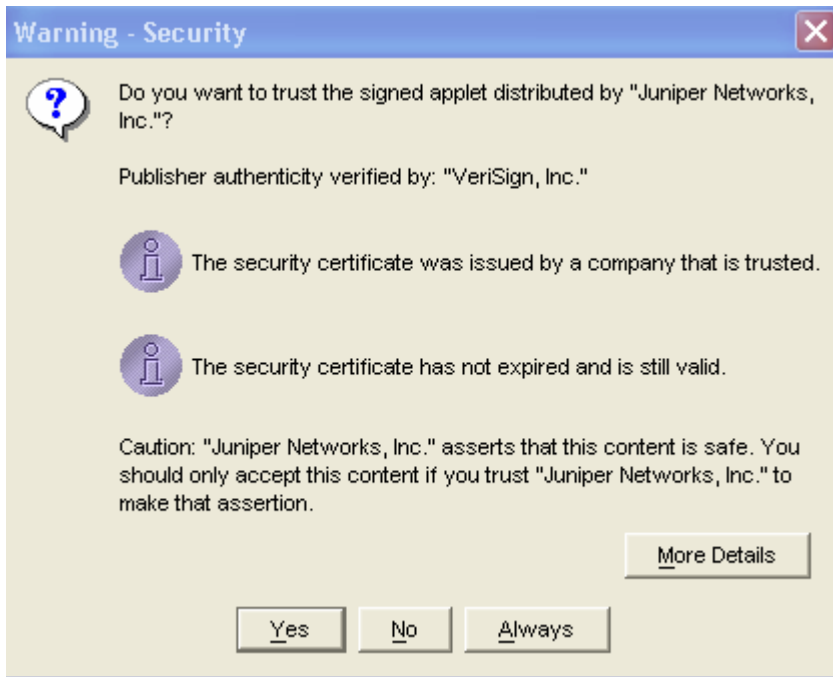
Warning - Security

Do you want to trust the signed applet distributed by "Juniper Networks, Inc."?

Publisher authenticity verified by: "VeriSign, Inc."

The security certificate was issued by a company that is trusted.

The security certificate has not expired and is still valid.

Caution: "Juniper Networks, Inc." asserts that this content is safe. You should only accept this content if you trust "Juniper Networks, Inc." to make that assertion.

More Details

Yes No Always